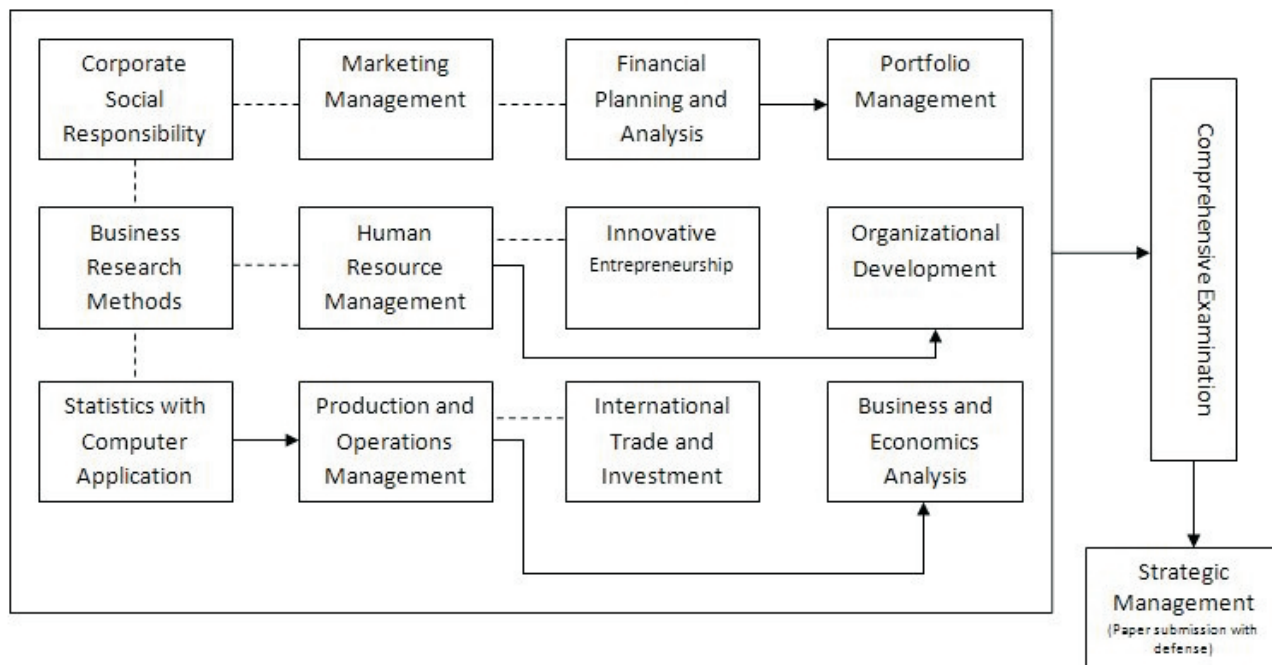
Corporate Social Responsibility

Marketing Management

Financial Planning and Analysis

Portfolio Management

Business Research Methods

Human Resource Management

Innovative Entrepreneurship

Organizational Development

Statistics with Computer Application

Production and Operations Management

International Trade and Investment

Business and Economics Analysis

Comprehensive Examination

Strategic Management (Paper submission with defense)